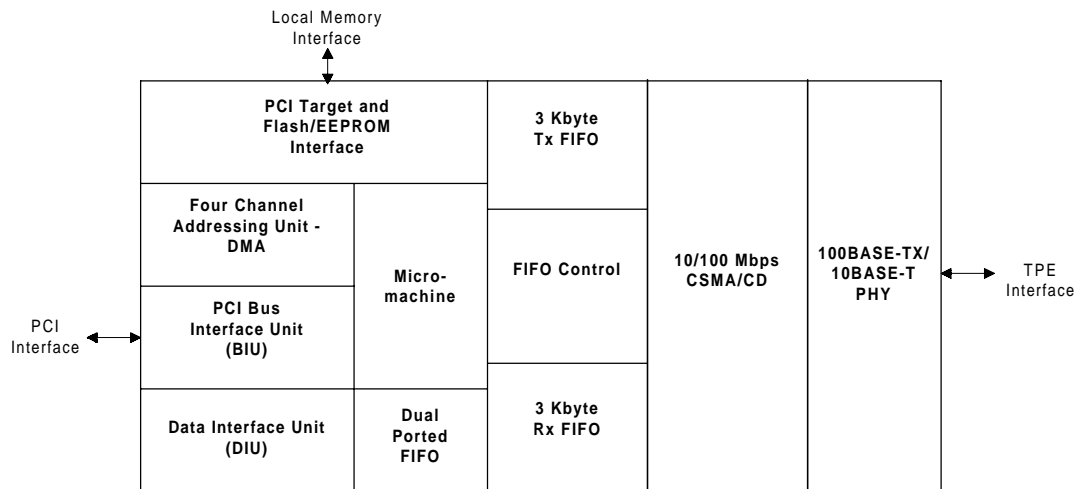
Local Memory Interface

PCI Target and Flash/EEPROM Interface

3 Kbyte Tx FIFO

Four Channel Addressing Unit - DMA

Micromachine

FIFO Control

10/100 Mbps CSMA/CD

100BASE-TX/ 10BASE-T PHY

TPE Interface

PCI Interface

PCI Bus Interface Unit (BIU)

Data Interface Unit (DIU)

Dual Ported FIFO

3 Kbyte Rx FIFO